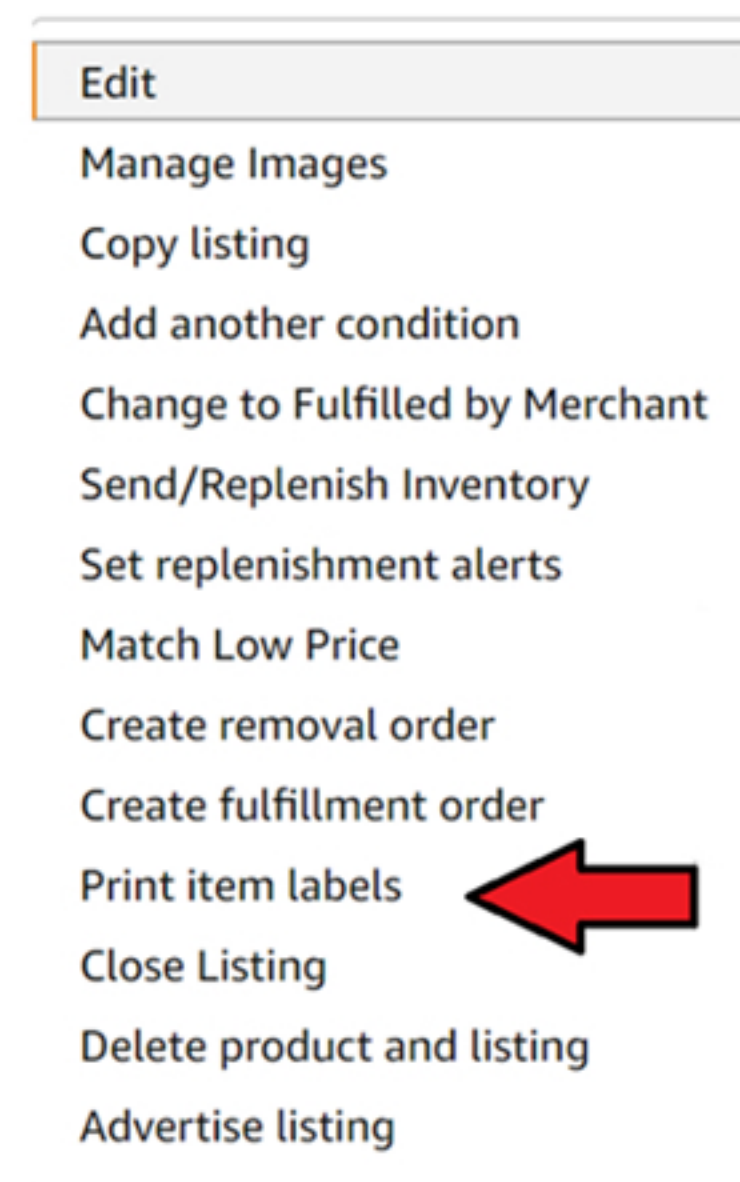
Edit
Manage Images
Copy listing
Add another condition
Change to Fulfilled by Merchant
Send/Replenish Inventory
Set replenishment alerts
Match Low Price
Create removal order
Create fulfillment order
Print item labels
Close Listing
Delete product and listing
Advertise listing